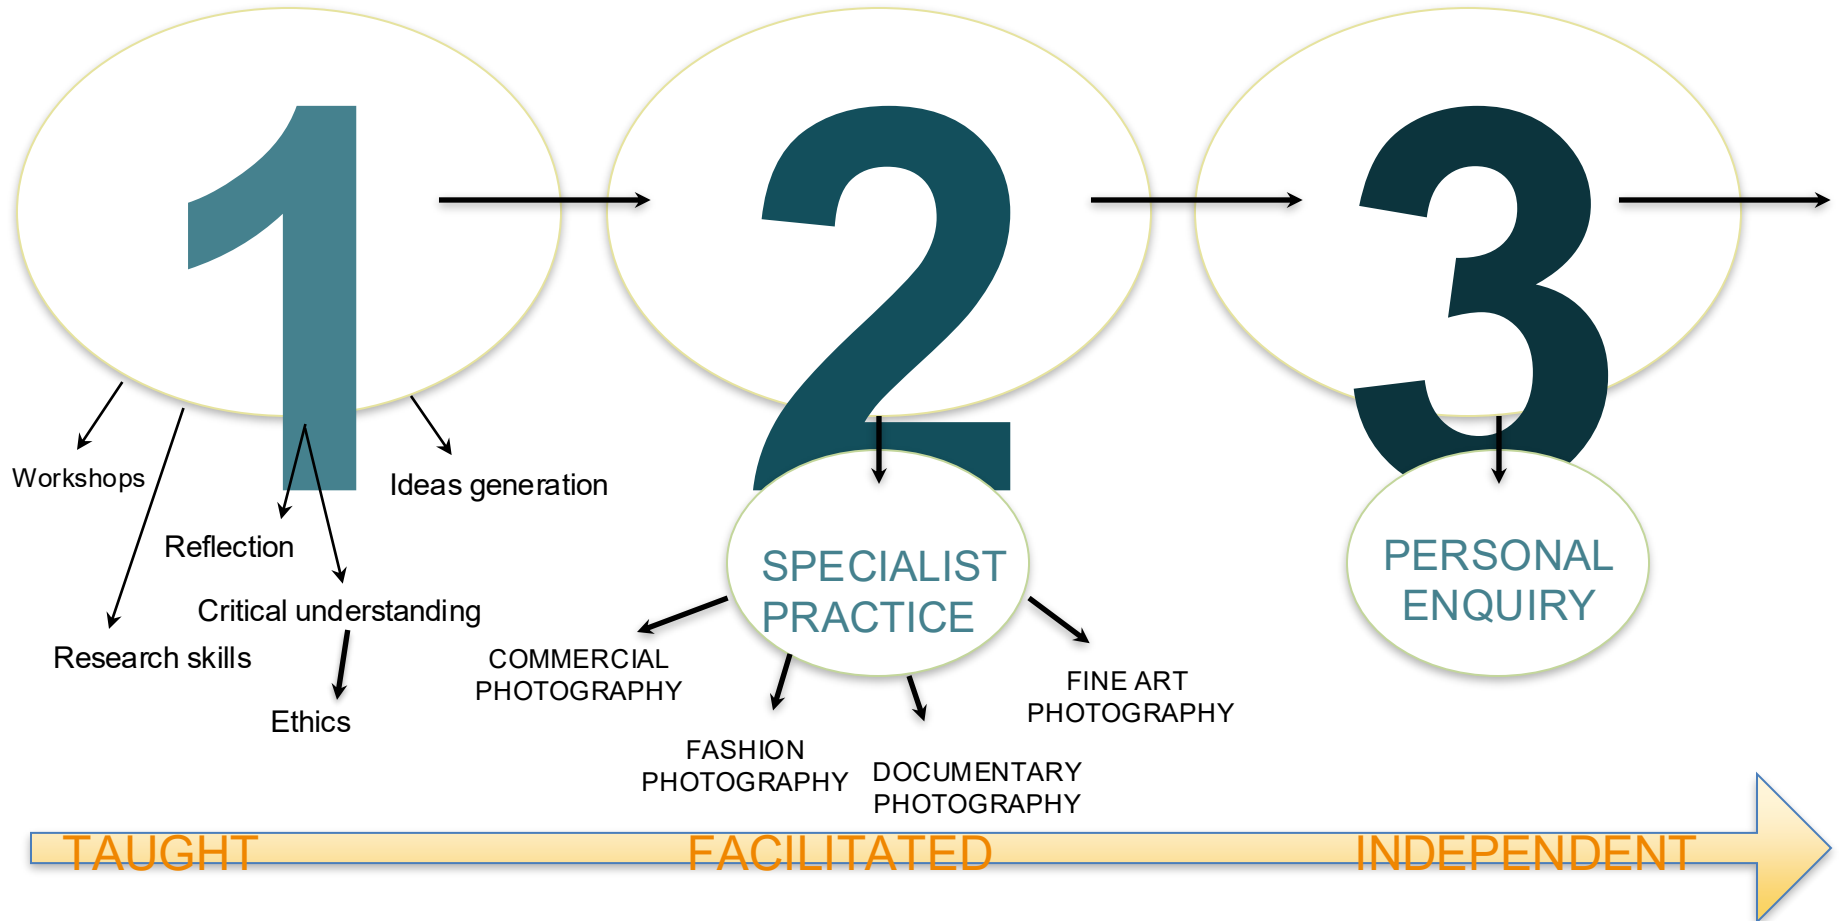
1

2

3

Workshops

Ideas generation

Reflection

Critical understanding

Research skills

Ethics

SPECIALIST PRACTICE

COMMERCIAL PHOTOGRAPHY

FASHION PHOTOGRAPHY

DOCUMENTARY PHOTOGRAPHY

FINE ART PHOTOGRAPHY

PERSONAL ENQUIRY

TAUGHT

FACILITATED

INDEPENDENT